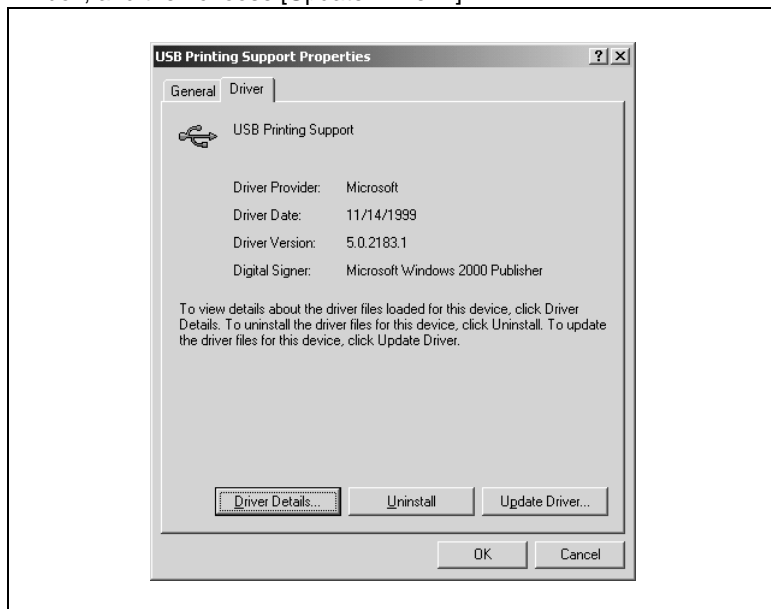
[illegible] [Update Driver].

USB Printing Support Properties

? X

General Driver

USB Printing Support

Driver Provider: Microsoft

Driver Date: 11/14/1999

Driver Version: 5.0.2183.1

Digital Signer: Microsoft Windows 2000 Publisher

To view details about the driver files loaded for this device, click Driver Details. To uninstall the driver files for this device, click Uninstall. To update the driver files for this device, click Update Driver.

Driver Details... Uninstall Update Driver...

OK Cancel